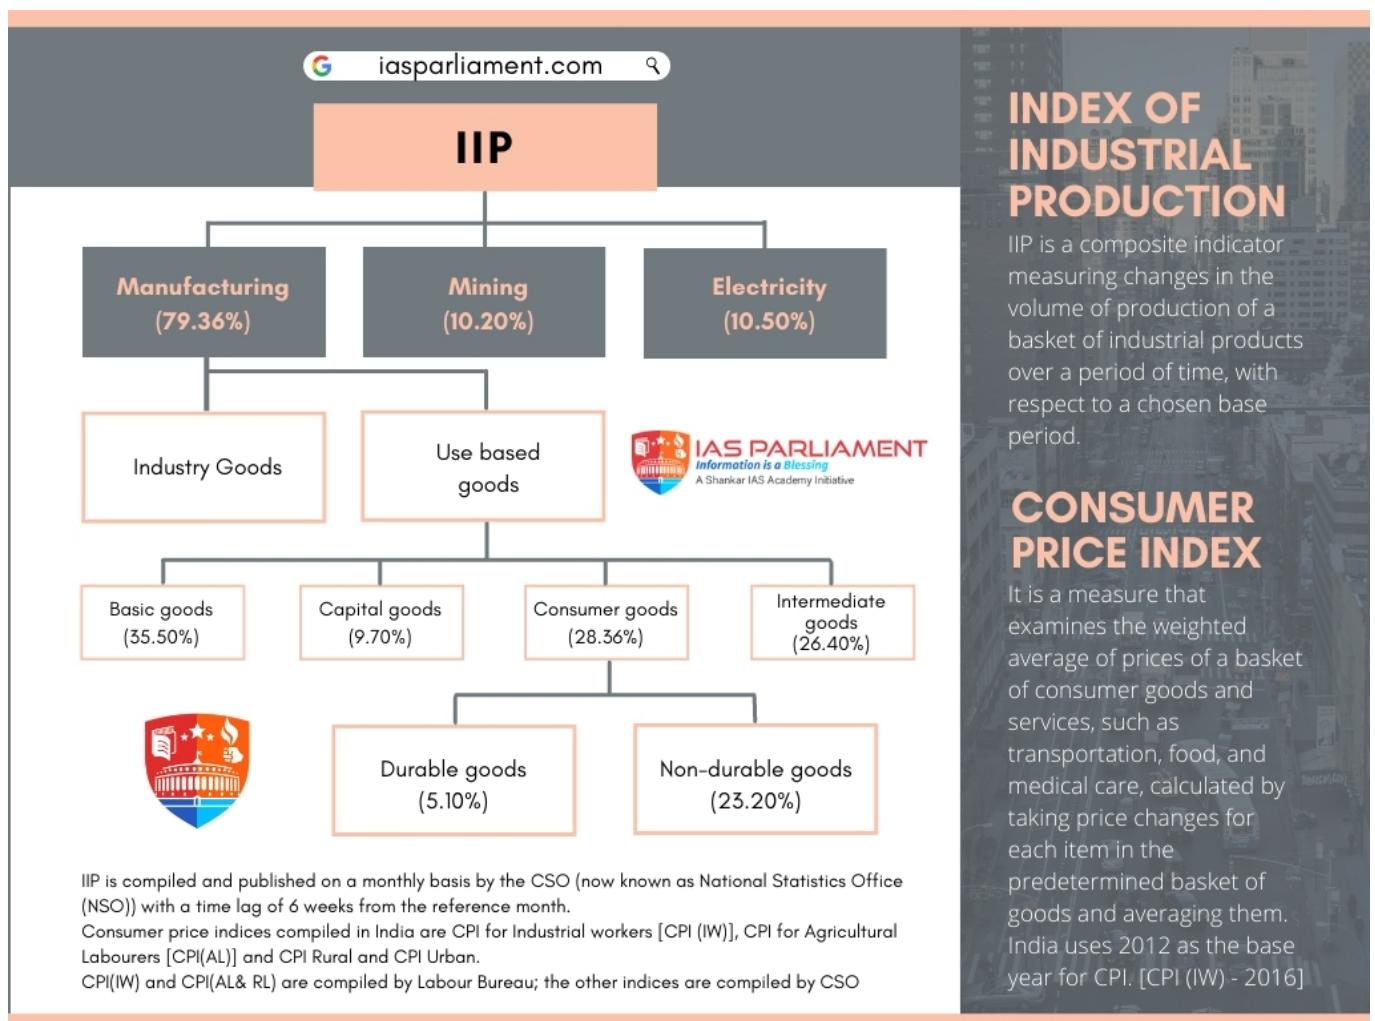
iasparliament.com

IIP

Manufacturing (79.36%)

Mining (10.20%)

Electricity (10.50%)

Industry Goods

Use based goods

IAS PARLIAMENT
Information is a Blessing
A Shankar IAS Academy Initiative

Basic goods (35.50%)

Capital goods (9.70%)

Consumer goods (28.36%)

Intermediate goods (26.40%)

Durable goods (5.10%)

Non-durable goods (23.20%)

IIP is compiled and published on a monthly basis by the CSO (now known as National Statistics Office (NSO)) with a time lag of 6 weeks from the reference month.
Consumer price indices compiled in India are CPI for Industrial workers [CPI (IW)], CPI for Agricultural Labourers [CPI(AL)] and CPI Rural and CPI Urban.
CPI(IW) and CPI(AL& RL) are compiled by Labour Bureau; the other indices are compiled by CSO

INDEX OF INDUSTRIAL PRODUCTION

IIP is a composite indicator measuring changes in the volume of production of a basket of industrial products over a period of time, with respect to a chosen base period.

CONSUMER PRICE INDEX

It is a measure that examines the weighted average of prices of a basket of consumer goods and services, such as transportation, food, and medical care, calculated by taking price changes for each item in the predetermined basket of goods and averaging them. India uses 2012 as the base year for CPI. [CPI (IW) - 2016]